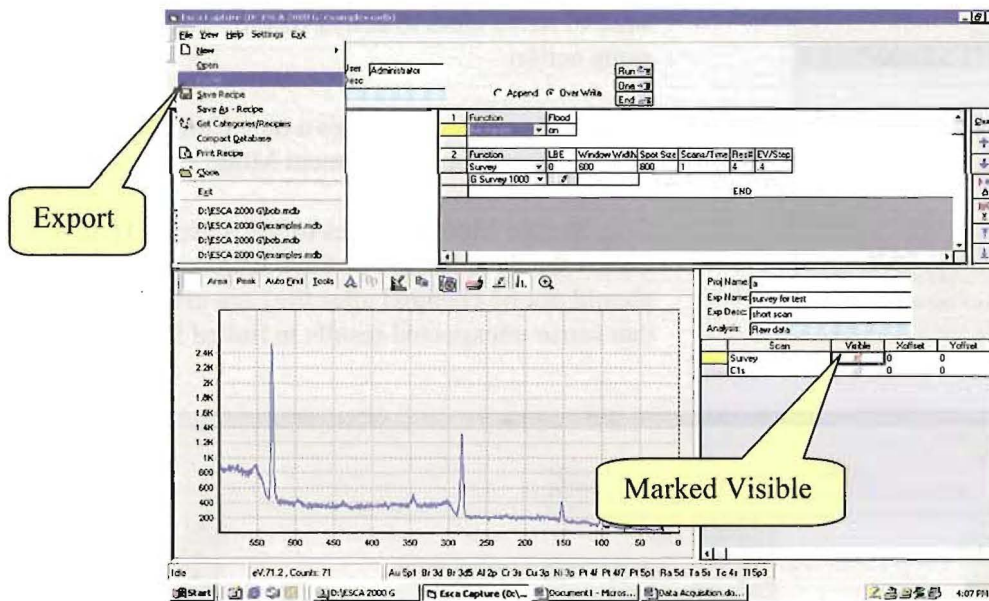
Esca Capture (D:\ESCA 2000 G\examples.mdb)

File View Help Settings Exit

New
Open
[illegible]
Save Recipe
Save As - Recipe
Get Categories/Recipes
Compact Database
Print Recipe
Close
Exit
D:\ESCA 2000 G\bob.mdb
D:\ESCA 2000 G\examples.mdb
D:\ESCA 2000 G\bob.mdb
D:\ESCA 2000 G\examples.mdb

Export

User Administrator
Desc

Append OverWrite

Run
One
End

| 1 | Function | Flood |
|---|---|---|
| | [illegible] | on |

| 2 | Function | LBE | Window Width | Spot Size | Scans/Time | Res# | EV/Step |
|---|---|---|---|---|---|---|---|
| | Survey | 0 | 600 | 800 | 1 | 4 | 4 |
| | G Survey 1000 | | | | | | |

END

Area Peak Auto Find Tools

2.4K
2.2K
2K
1.8K
1.6K
1.4K
1.2K
1K
800
600
400
200

550 500 450 400 350 300 250 200 150 100 50 0

Proj Name: a
Exp Name: survey for test
Exp Desc: short scan
Analysis: Raw data

| Scan | Visible | Xoffset | Yoffset |
|---|---|---|---|
| Survey | | 0 | 0 |
| C1s | | 0 | 0 |

Marked Visible

Idle | eV:71.2, Counts: 71 | Au 5p1 Br 3d Br 3d5 Al 2p Cr 3s Cu 3p Ni 3p Pt 4f Pt 4f7 Pt 5p1 Ra 5d Ta 5s Tc 4s Tl 5p3

Start | D:\ESCA 2000 G | Esca Capture (D:\... | Document1 - Micros... | Data Acquisition do... | 4:07 PM